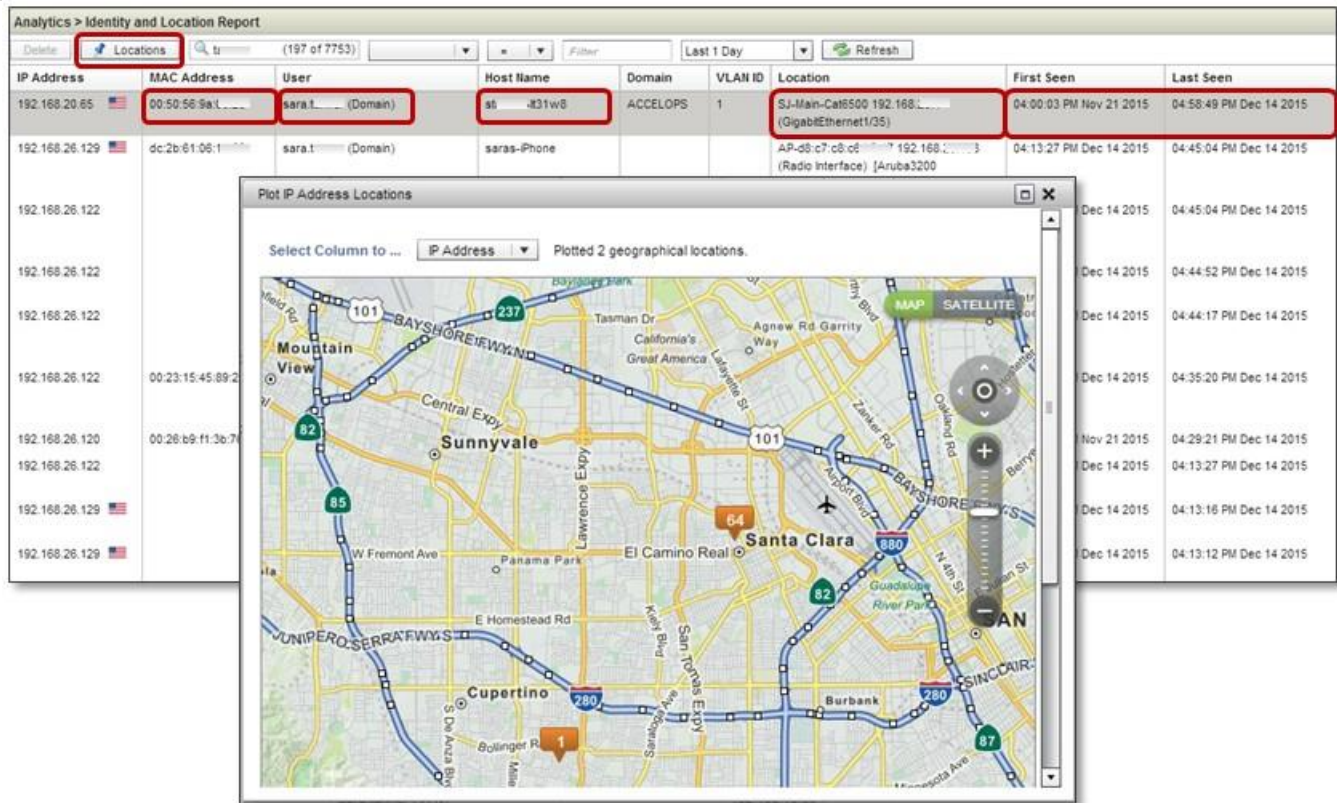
Analytics > Identity and Location Report

Delete | Locations | t (197 of 7753) | = | Filter | Last 1 Day | Refresh

| IP Address | MAC Address | User | Host Name | Domain | VLAN ID | Location | First Seen | Last Seen |
|---|---|---|---|---|---|---|---|---|
| 192.168.20.65 | 00:50:56:9a:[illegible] | sara.t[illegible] (Domain) | st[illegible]-lt31w8 | ACCELOPS | 1 | SJ-Main-Cat6500 192.168.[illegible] (GigabitEthernet1/35) | 04:00:03 PM Nov 21 2015 | 04:58:49 PM Dec 14 2015 |
| 192.168.26.129 | dc:2b:61:06:1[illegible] | sara.t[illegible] (Domain) | saras-iPhone | | | AP-d8:c7:c8:c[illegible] 192.168.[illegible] (Radio Interface) [Aruba3200 | 04:13:27 PM Dec 14 2015 | 04:45:04 PM Dec 14 2015 |
| 192.168.26.122 | | | | | | | Dec 14 2015 | 04:45:04 PM Dec 14 2015 |
| 192.168.26.122 | | | | | | | Dec 14 2015 | 04:44:52 PM Dec 14 2015 |
| 192.168.26.122 | | | | | | | Dec 14 2015 | 04:44:17 PM Dec 14 2015 |
| 192.168.26.122 | 00:23:15:45:89:2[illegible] | | | | | | Dec 14 2015 | 04:35:20 PM Dec 14 2015 |
| 192.168.26.120 | 00:26:b9:f1:3b:7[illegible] | | | | | | Nov 21 2015 | 04:29:21 PM Dec 14 2015 |
| 192.168.26.122 | | | | | | | Dec 14 2015 | 04:13:27 PM Dec 14 2015 |
| 192.168.26.129 | | | | | | | Dec 14 2015 | 04:13:16 PM Dec 14 2015 |
| 192.168.26.129 | | | | | | | Dec 14 2015 | 04:13:12 PM Dec 14 2015 |

Plot IP Address Locations

Select Column to ... | IP Address | Plotted 2 geographical locations.

MAP | SATELLITE

101 237 Bayshore Fwy Tasman Dr California's Great America Agnew Rd Garrity Way Mountain View Central Expy Sunnyvale 82 101 Zanker Rd Oakland Rd Airport Blvd 85 Lawrence Expy 64 Santa Clara 880 W Fremont Ave Panama Park El Camino Real 82 Guadalupe River Park N 4th St E Homestead Rd Junipero Serra Fwy Kiely Blvd San Tomas Expy SAN Cupertino 280 Burbank 280 Sinclair 1 S De Anza Blvd Bollinger Rd 87 Minnesota Ave